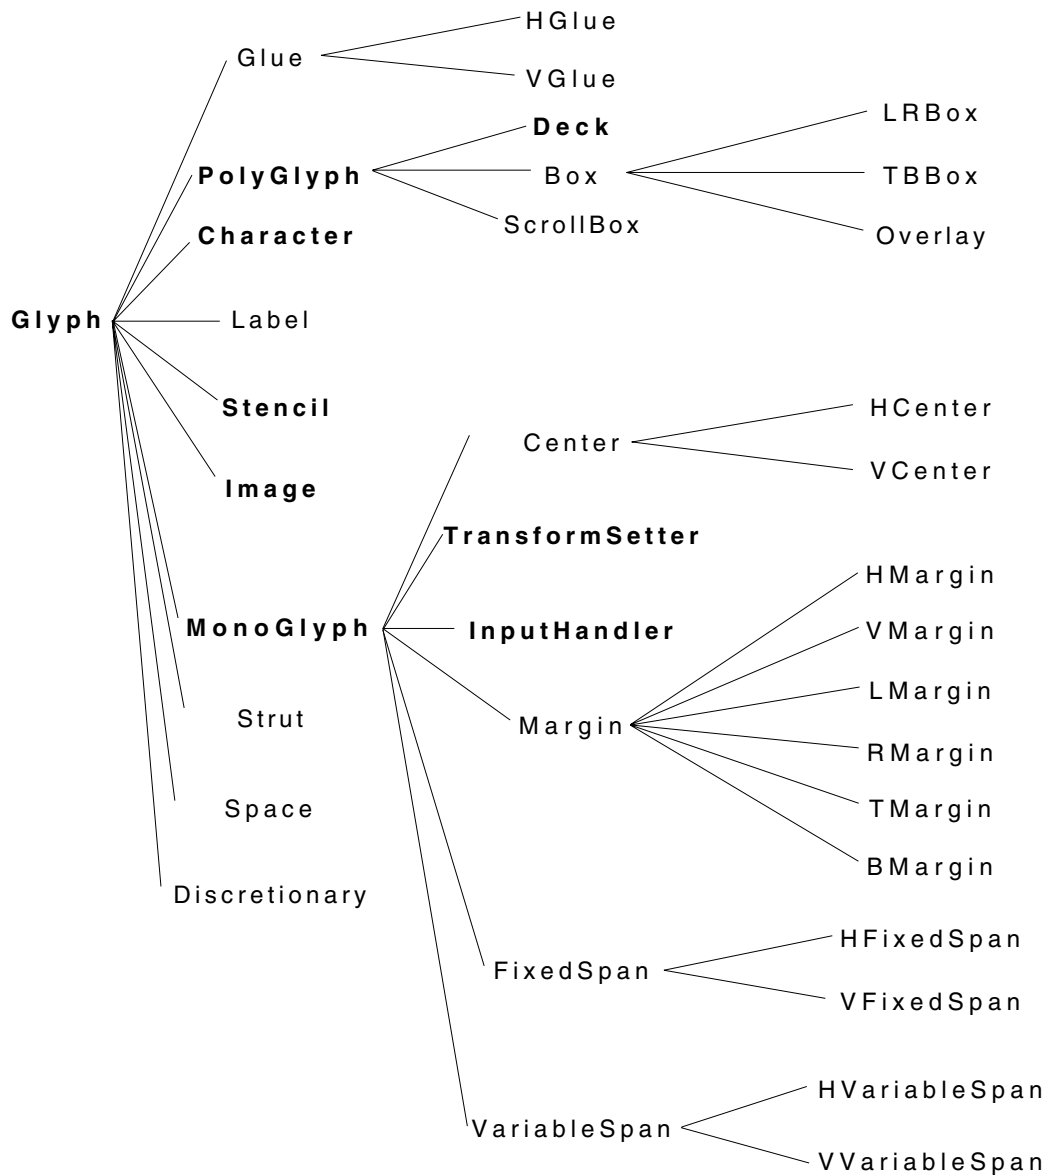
Glyph

Glue
HGlue
VGlue
PolyGlyph
Deck
Box
LRBox
TBBox
Overlay
ScrollBox
Character
Label
Stencil
Image
MonoGlyph
Center
HCenter
VCenter
TransformSetter
InputHandler
Margin
HMargin
VMargin
LMargin
RMargin
TMargin
BMargin
FixedSpan
HFixedSpan
VFixedSpan
VariableSpan
HVariableSpan
VVariableSpan
Strut
Space
Discretionary